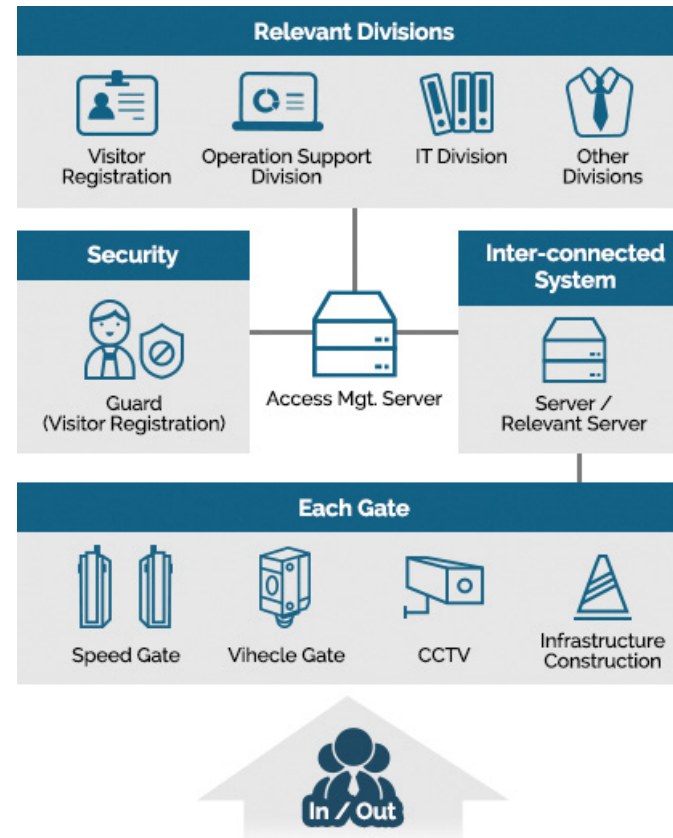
Relevant Divisions

Visitor Registration

Operation Support Division

IT Division

Other Divisions

Security

Guard (Visitor Registration)

Access Mgt. Server

Inter-connected System

Server / Relevant Server

Each Gate

Speed Gate

Vihecle Gate

CCTV

Infrastructure Construction

In / Out